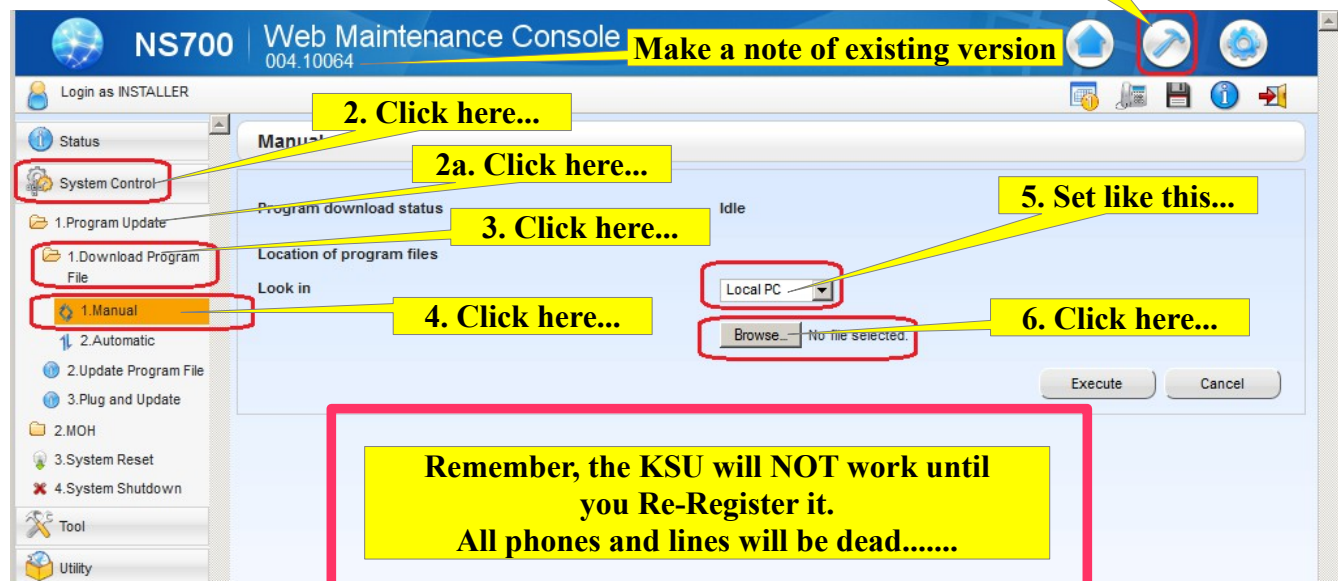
NS700 Web Maintenance Console
004.10064

Make a note of existing version

Login as INSTALLER

Status

System Control

1.Program Update

1.Download Program File

1.Manual

2.Automatic

2.Update Program File

3.Plug and Update

2.MOH

3.System Reset

4.System Shutdown

Tool

Utility

2. Click here...

2a. Click here...

3. Click here...

4. Click here...

5. Set like this...

6. Click here...

Manual

Program download status

Idle

Location of program files

Look in

Local PC

Browse... No file selected.

Execute

Cancel

Remember, the KSU will NOT work until you Re-Register it.
All phones and lines will be dead.......